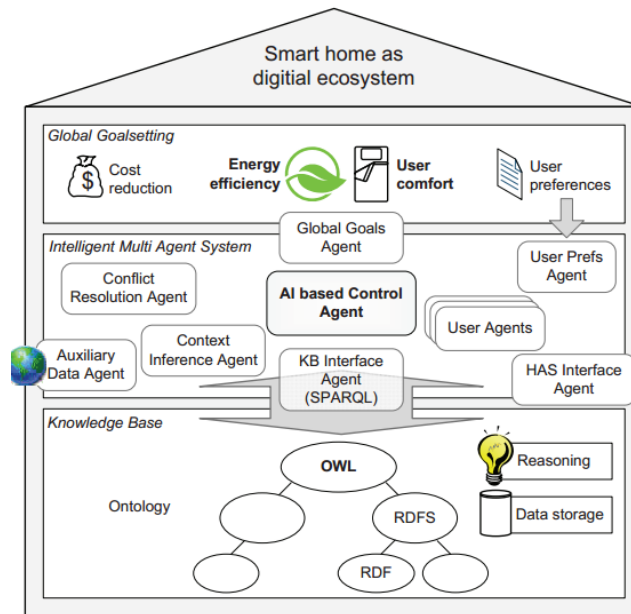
Smart home as digitial ecosystem

Global Goalsetting

Cost reduction

Energy efficiency

User comfort

User preferences

Global Goals Agent

Intelligent Multi Agent System

User Prefs Agent

Conflict Resolution Agent

AI based Control Agent

User Agents

Auxiliary Data Agent

Context Inference Agent

KB Interface Agent (SPARQL)

HAS Interface Agent

Knowledge Base

OWL

Reasoning

Ontology

RDFS

Data storage

RDF